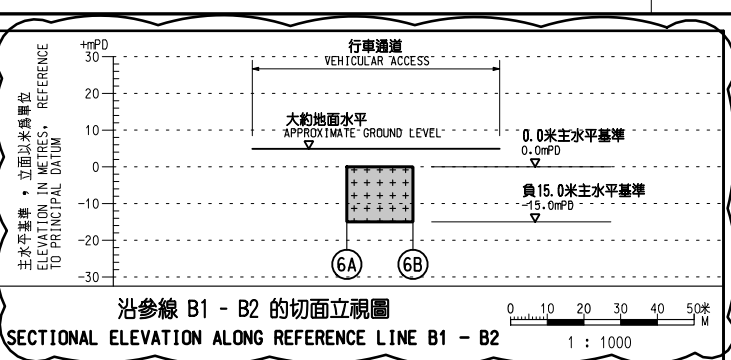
主水平基準，立面以米爲單位
ELEVATION IN METRES, REFERENCE TO PRINCIPAL DATUM

+mPD
30
20
10
0
-10
-20
-30

行車通道
VEHICULAR ACCESS

大約地面水平
APPROXIMATE GROUND LEVEL

0.0米主水平基準
0.0mPD

負15.0米主水平基準
-15.0mPD

6A
6B

沿參線 B1 - B2 的切面立視圖
SECTIONAL ELEVATION ALONG REFERENCE LINE B1 - B2

0 10 20 30 40 50米 M
1 : 1000